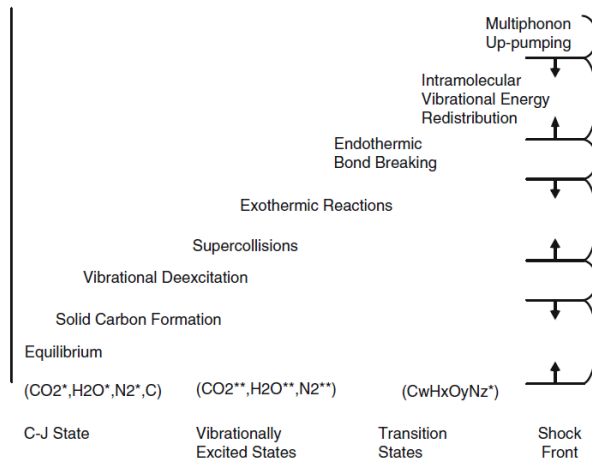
Multiphonon Up-pumping

Intramolecular Vibrational Energy Redistribution

Endothermic Bond Breaking

Exothermic Reactions

Supercollisions

Vibrational Deexcitation

Solid Carbon Formation

Equilibrium

(CO2*,H2O*,N2*,C)

(CO2**,H2O**,N2**)

(CwHxOyNz*)

C-J State

Vibrationally Excited States

Transition States

Shock Front